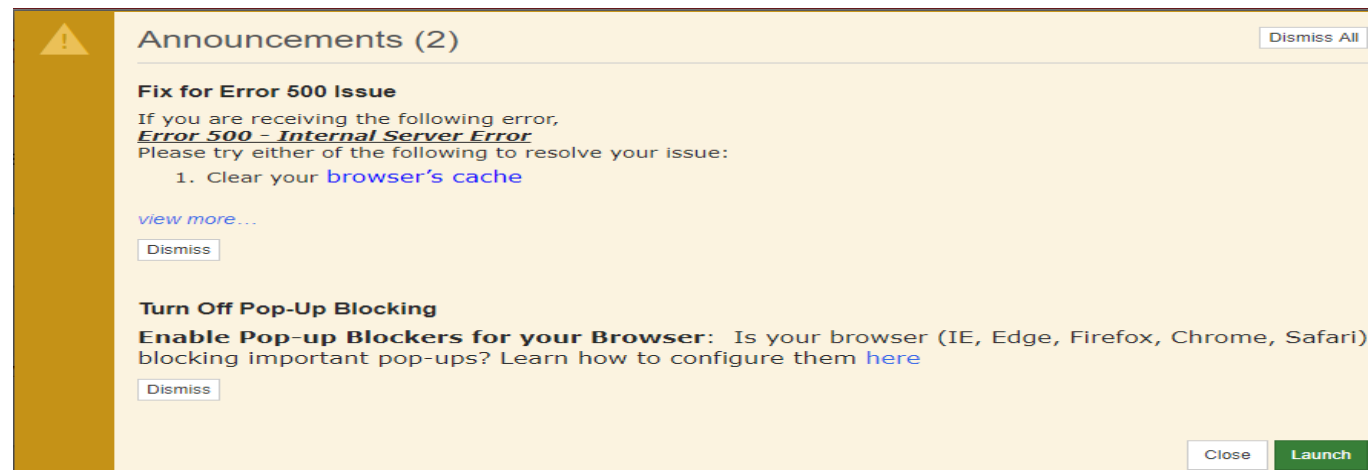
Announcements (2)

Dismiss All

Fix for Error 500 Issue

If you are receiving the following error,
Error 500 - Internal Server Error
Please try either of the following to resolve your issue:

1. Clear your browser's cache

view more...

Dismiss

Turn Off Pop-Up Blocking

Enable Pop-up Blockers for your Browser: Is your browser (IE, Edge, Firefox, Chrome, Safari) blocking important pop-ups? Learn how to configure them here

Dismiss

Close

Launch